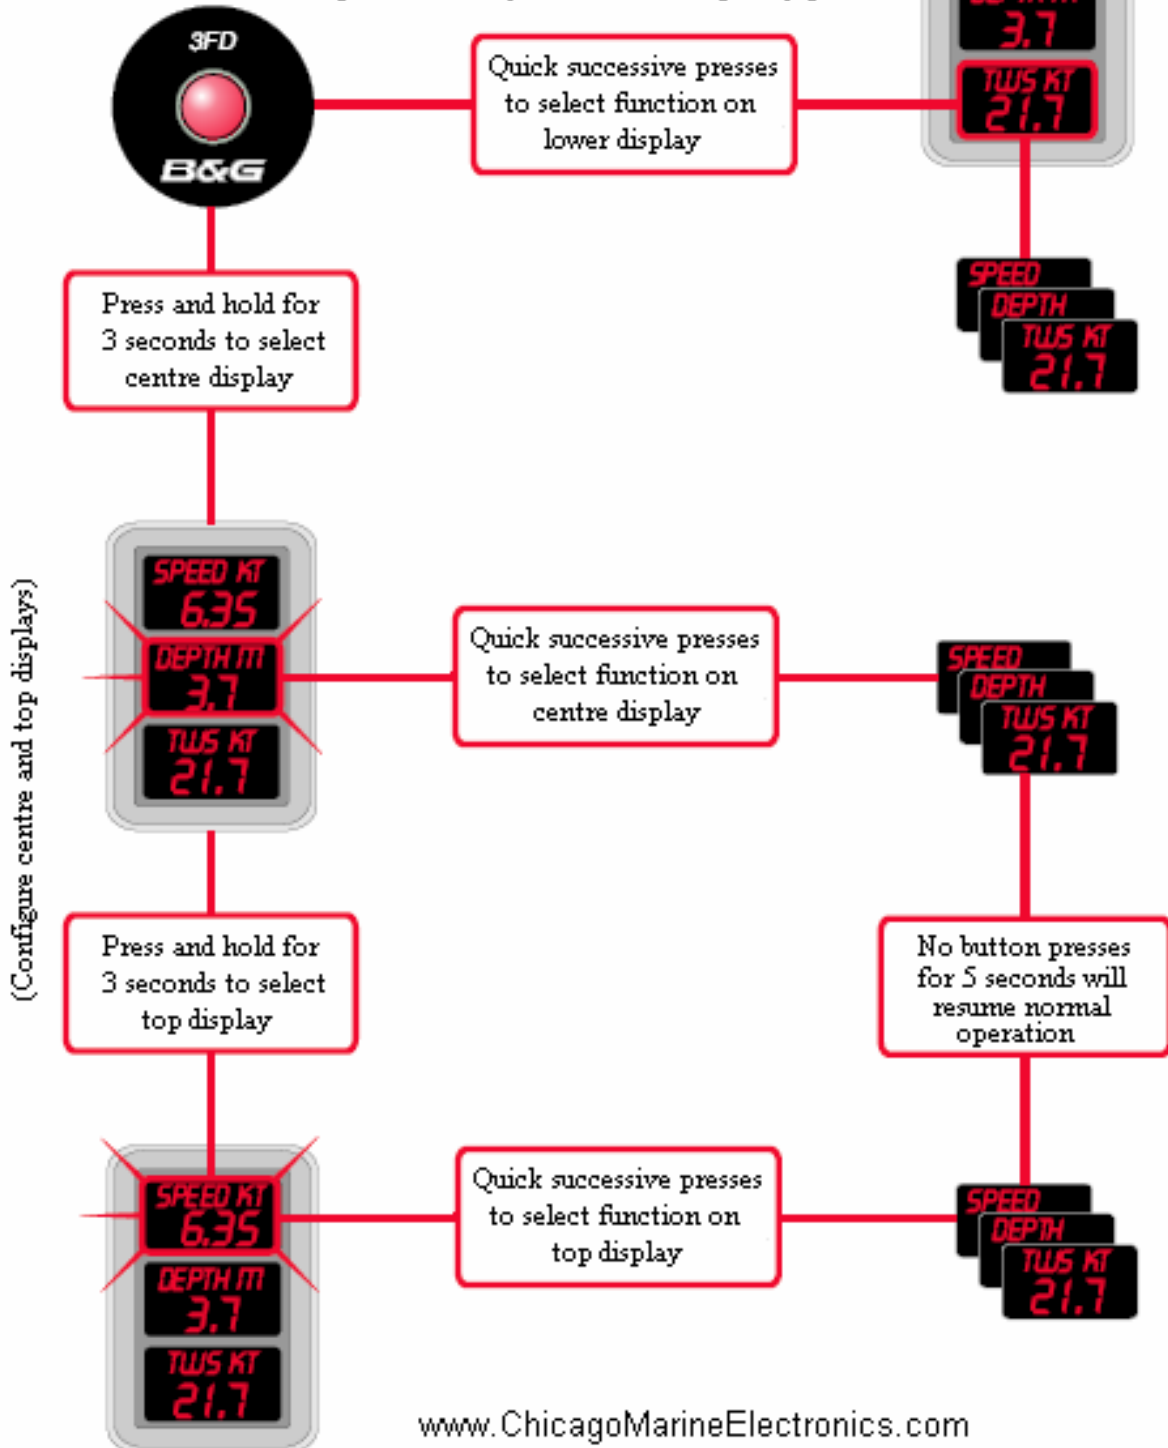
3FD

B&G

Quick successive presses to select function on lower display

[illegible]
3.7
TWS KT
21.7

SPEED
DEPTH
TWS KT
21.7

Press and hold for 3 seconds to select centre display

(Configure centre and top displays)

SPEED KT
6.35
DEPTH m
3.7
TWS KT
21.7

Quick successive presses to select function on centre display

SPEED
DEPTH
TWS KT
21.7

Press and hold for 3 seconds to select top display

No button presses for 5 seconds will resume normal operation

SPEED KT
6.35
DEPTH m
3.7
TWS KT
21.7

Quick successive presses to select function on top display

SPEED
DEPTH
TWS KT
21.7

www.ChicagoMarineElectronics.com